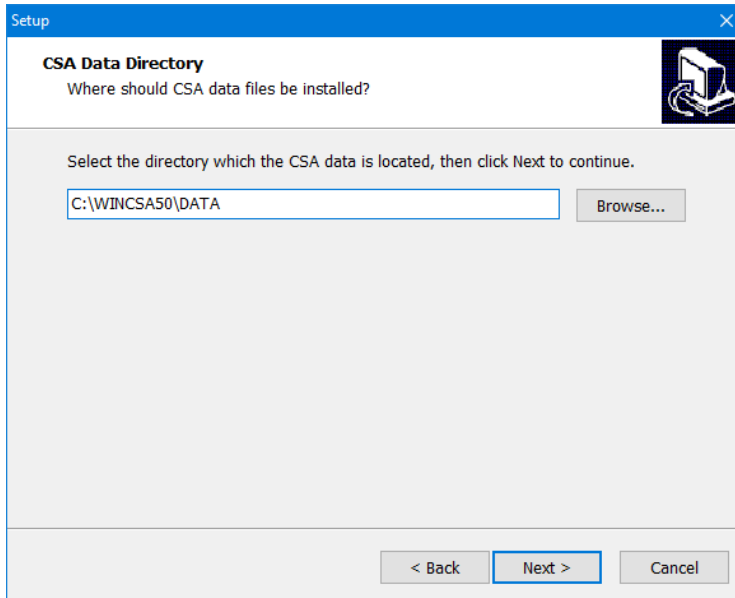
Setup

CSA Data Directory
Where should CSA data files be installed?

Select the directory which the CSA data is located, then click Next to continue.

C:\WINCSA50\DATA

Browse...

< Back
Next >
Cancel